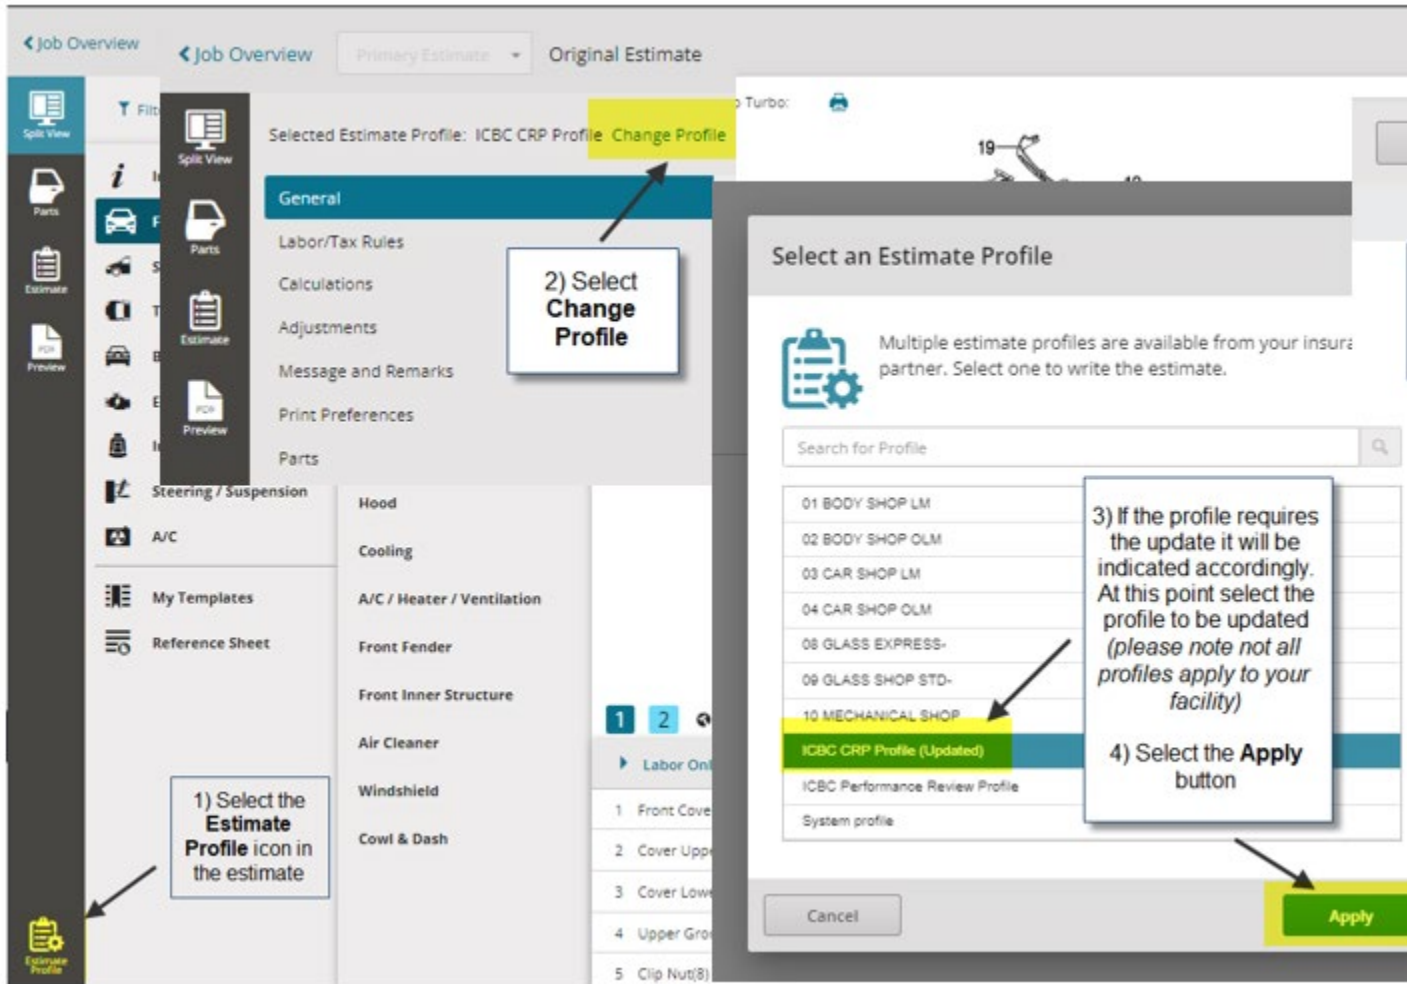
< Job Overview

< Job Overview Primary Estimate Original Estimate

Split View
Parts
Estimate
Preview

Filt

Split View
Parts
Estimate
Preview

Selected Estimate Profile: ICBC CRP Profile Change Profile

General
Labor/Tax Rules
Calculations
Adjustments
Message and Remarks
Print Preferences
Parts

2) Select **Change Profile**

Turbo:

19

Steering / Suspension
A/C
My Templates
Reference Sheet

Hood
Cooling
A/C / Heater / Ventilation
Front Fender
Front Inner Structure
Air Cleaner
Windshield
Cowl & Dash

1) Select the **Estimate Profile** icon in the estimate

Estimate Profile

1 2

Labor Onl
1 Front Cove
2 Cover Upp
3 Cover Low
4 Upper Gro
5 Clip Nut(8)

Select an Estimate Profile

Multiple estimate profiles are available from your insura partner. Select one to write the estimate.

Search for Profile

01 BODY SHOP LM
02 BODY SHOP OLM
03 CAR SHOP LM
04 CAR SHOP OLM
08 GLASS EXPRESS-
09 GLASS SHOP STD-
10 MECHANICAL SHOP
ICBC CRP Profile (Updated)
ICBC Performance Review Profile
System profile

3) If the profile requires the update it will be indicated accordingly. At this point select the profile to be updated *(please note not all profiles apply to your facility)*

4) Select the **Apply** button

Cancel
Apply